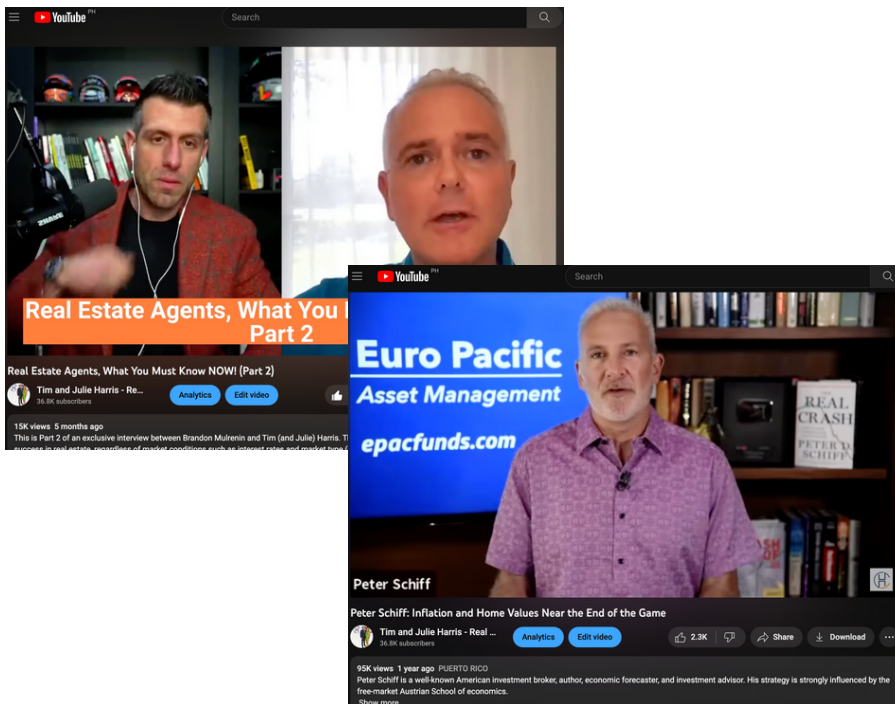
YouTube PH
Search

Real Estate Agents, What You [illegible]
Part 2

Real Estate Agents, What You Must Know NOW! (Part 2)
Tim and Julie Harris - Re...
36.8K subscribers
Analytics
Edit video

15K views 5 months ago
This is Part 2 of an exclusive interview between Brandon Mulrenin and Tim (and Julie) Harris. T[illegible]
success in real estate, regardless of market conditions such as interest rates and market type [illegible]

YouTube PH
Search

Euro Pacific
Asset Management
epacfunds.com
REAL CRASH
PETER D. SCHIFF
Peter Schiff

Peter Schiff: Inflation and Home Values Near the End of the Game
Tim and Julie Harris - Real ...
36.8K subscribers
Analytics
Edit video
2.3K
Share
Download

95K views 1 year ago PUERTO RICO
Peter Schiff is a well-known American investment broker, author, economic forecaster, and investment advisor. His strategy is strongly influenced by the free-market Austrian School of economics.
Show more